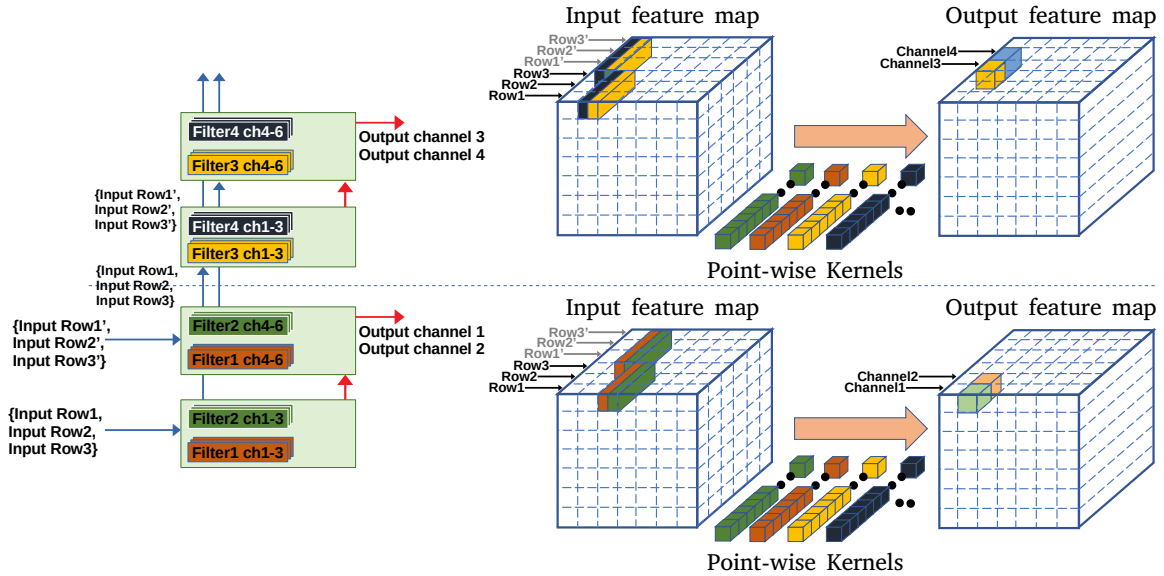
Filter4 ch4-6
Filter3 ch4-6
Output channel 3
Output channel 4
{Input Row1', Input Row2', Input Row3'}
Filter4 ch1-3
Filter3 ch1-3
{Input Row1, Input Row2, Input Row3}
{Input Row1', Input Row2', Input Row3'}
Filter2 ch4-6
Filter1 ch4-6
Output channel 1
Output channel 2
{Input Row1, Input Row2, Input Row3}
Filter2 ch1-3
Filter1 ch1-3

Input feature map
Row3'
Row2'
Row1'
Row3
Row2
Row1
Output feature map
Channel4
Channel3
Point-wise Kernels

Input feature map
Row3'
Row2'
Row1'
Row3
Row2
Row1
Output feature map
Channel2
Channel1
Point-wise Kernels